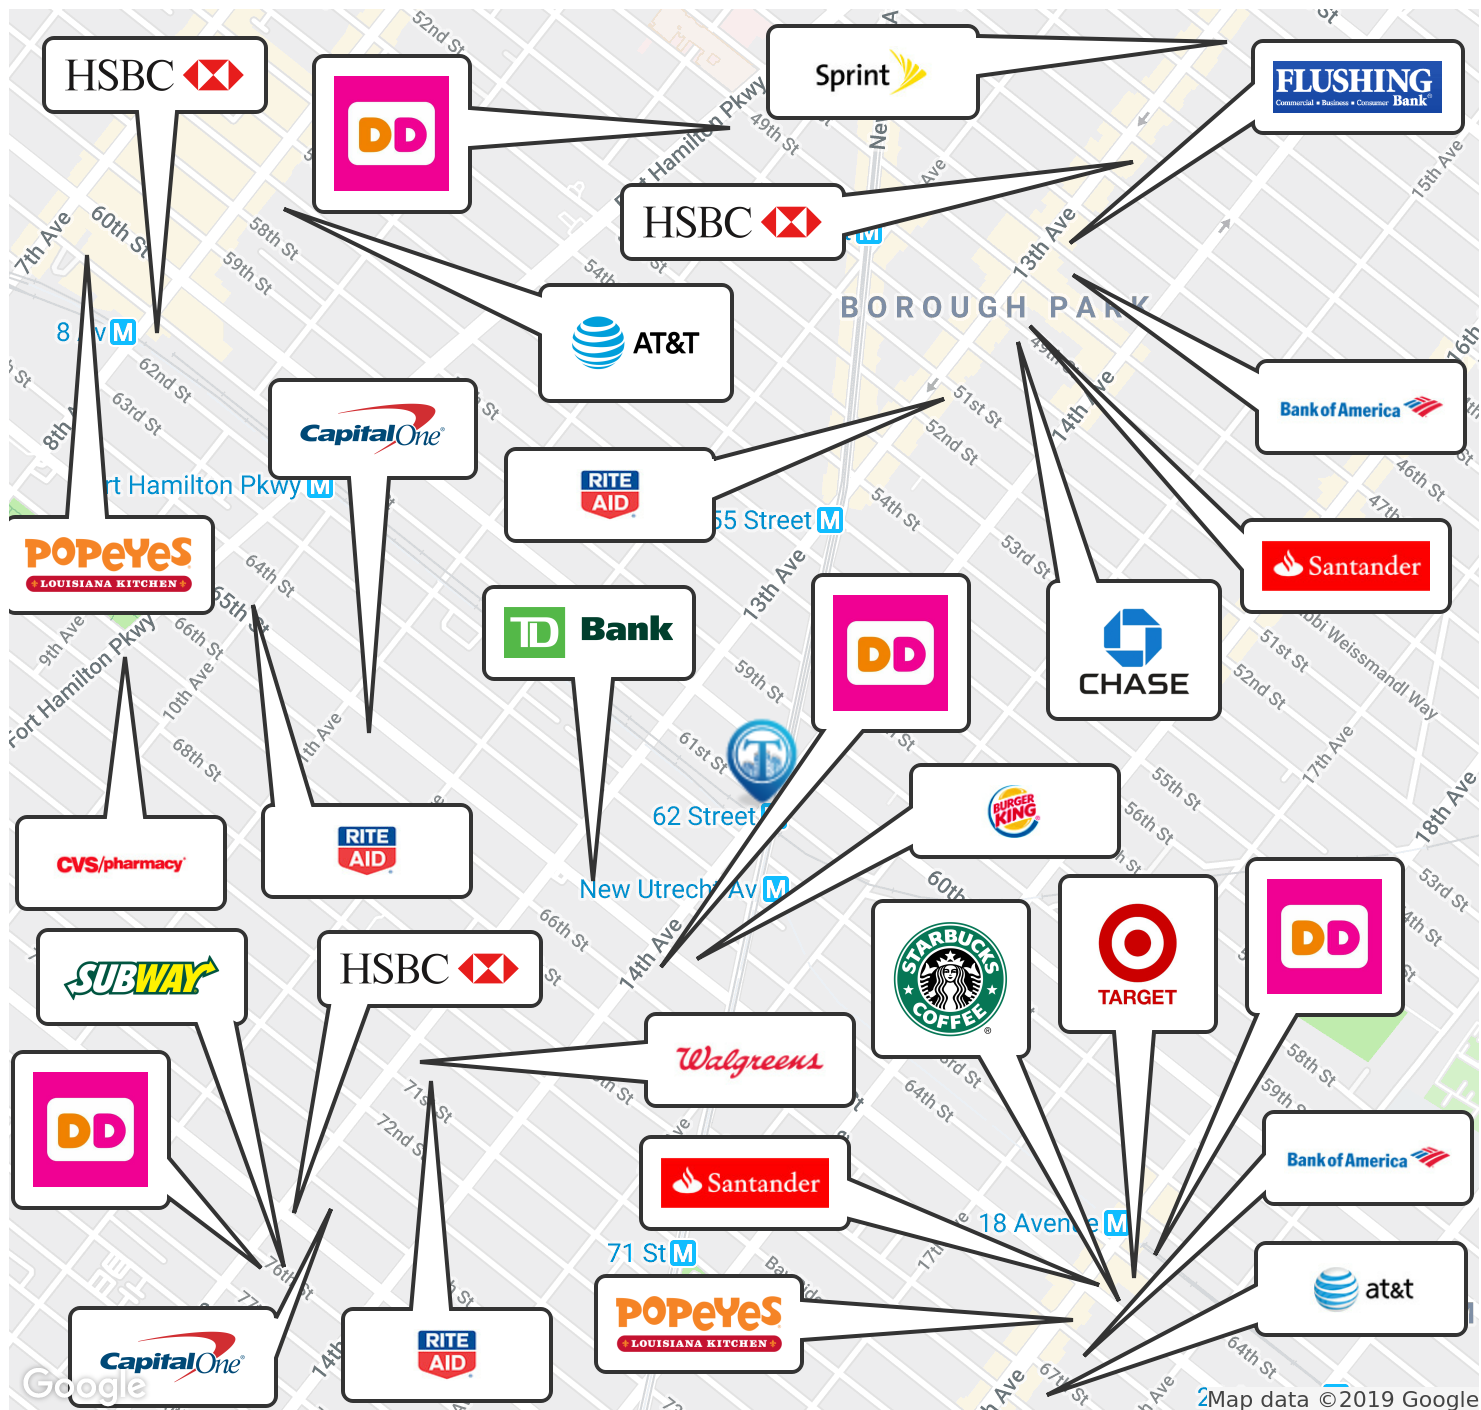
HSBC
DD
Sprint
FLUSHING
Commercial • Business • Consumer Bank
HSBC
AT&T
BOROUGH PARK
Capital One
RITE AID
Bank of America
Santander
POPEYES
LOUISIANA KITCHEN
TD Bank
DD
CHASE
CVS/pharmacy
RITE AID
BURGER KING
SUBWAY
HSBC
STARBUCKS COFFEE
TARGET
DD
DD
Walgreens
Bank of America
Santander
at&t
POPEYES
LOUISIANA KITCHEN
Capital One
RITE AID
52nd St
7th Ave
60th St
58th St
59th St
Fort Hamilton Pkwy
49th St
54th St
13th Ave
15th Ave
8 Av
62nd St
63rd St
8th Ave
Fort Hamilton Pkwy
51st St
52nd St
14th Ave
46th St
47th St
55 Street
54th St
53rd St
64th St
65th St
9th Ave
66th St
10th Ave
68th St
13th Ave
59th St
61st St
62 Street
51st St
52nd St
Rabbi Weissmandl Way
17th Ave
18th Ave
55th St
56th St
New Utrecht Av
60th St
66th St
14th Ave
53rd St
71st St
72nd St
64th St
58th St
59th St
18 Avenue
71 St
76th St
14th Ave
64th St
67th St
Google
Map data ©2019 Google